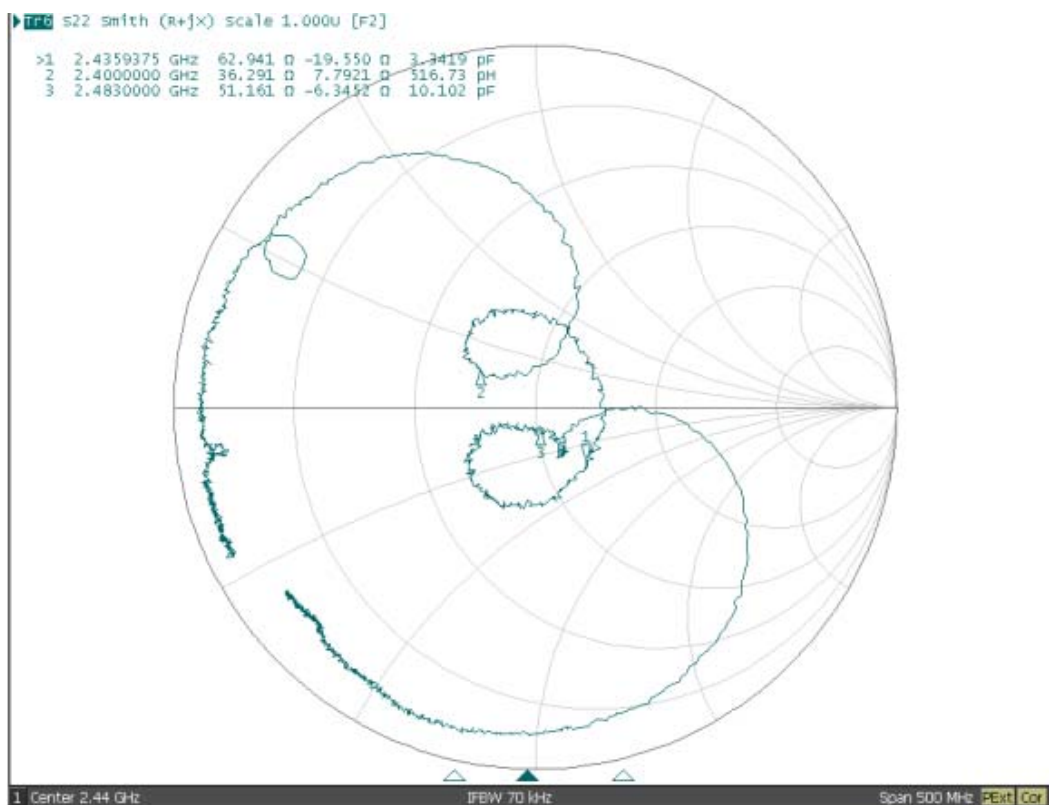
Tr6 S22 Smith (R+jX) Scale 1.000U [F2]

>1 2.4359375 GHz 62.941 Ω -19.550 Ω 3.3419 pF
2 2.4000000 GHz 36.291 Ω 7.7921 Ω 516.73 pH
3 2.4830000 GHz 51.161 Ω -6.3452 Ω 10.102 pF

2
3
1

1 Center 2.44 GHz IFBW 70 kHz Span 500 MHz PExt Cor